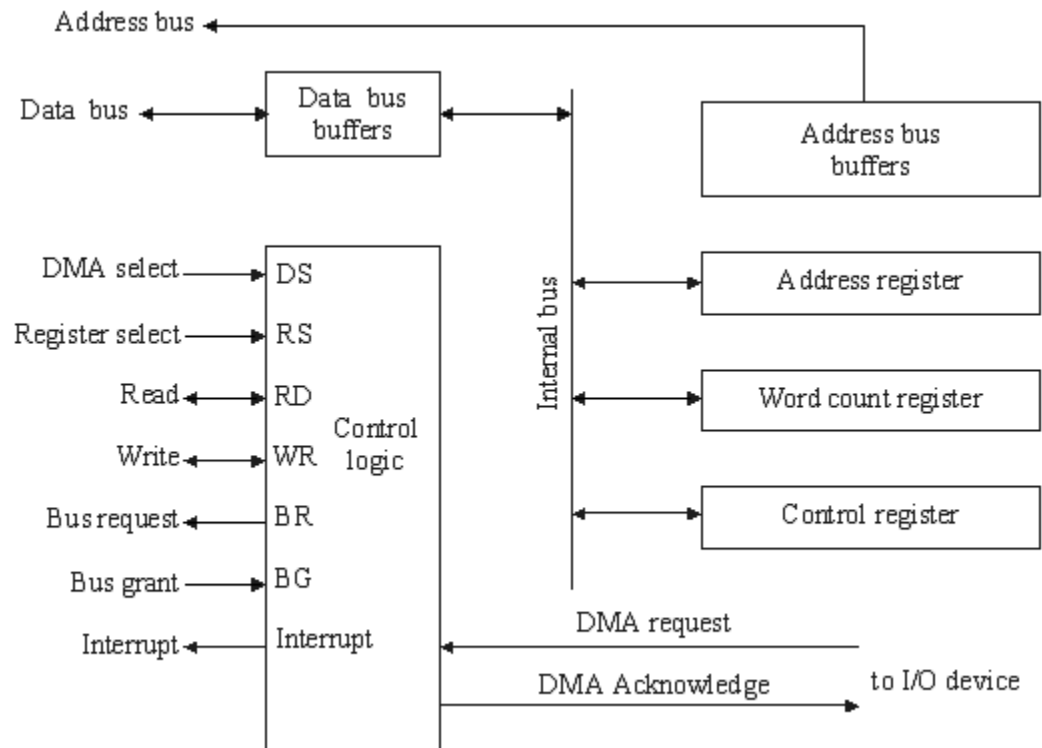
Address bus

Data bus

Data bus buffers

Address bus buffers

DMA select

DS

Register select

RS

Read

RD

Write

WR

Bus request

BR

Bus grant

BG

Interrupt

Interrupt

Control logic

Internal bus

Address register

Word count register

Control register

DMA request

DMA Acknowledge

to I/O device